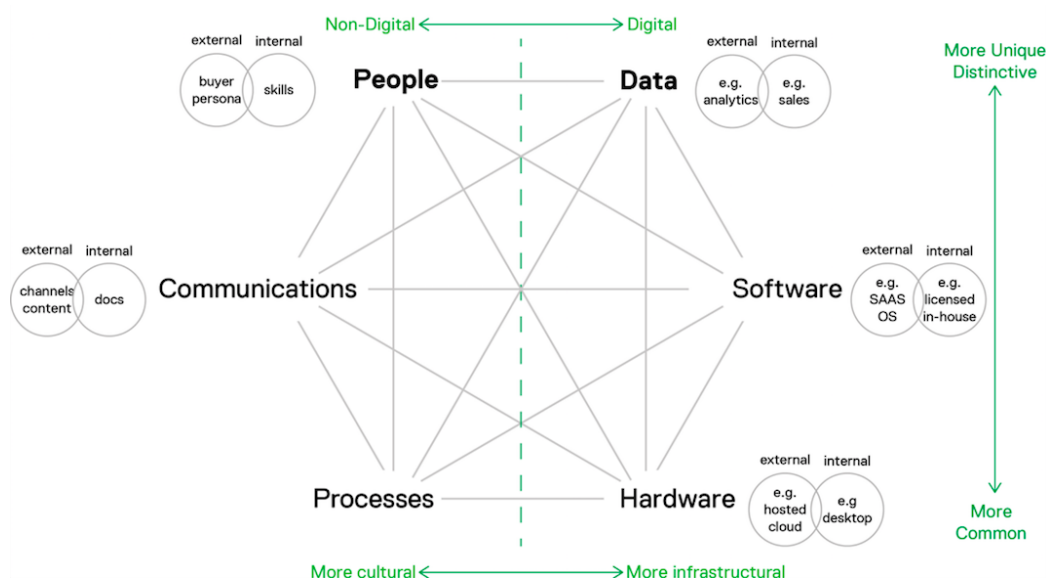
Non-Digital ⟷ Digital

More Unique Distinctive

external internal
buyer persona | skills

People

Data

external internal
e.g. analytics | e.g. sales

external internal
channels content | docs

Communications

Software

external internal
e.g. SAAS OS | e.g. licensed in-house

Processes

Hardware

external internal
e.g. hosted cloud | e.g desktop

More Common

More cultural ⟷ More infrastructural